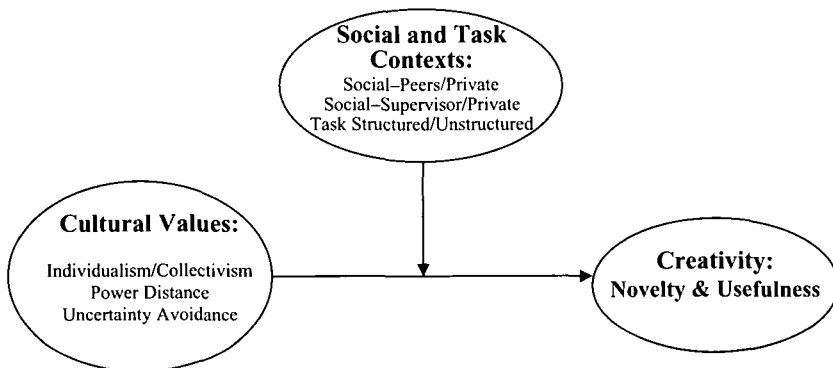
Social and Task Contexts:
Social–Peers/Private
Social–Supervisor/Private
Task Structured/Unstructured

Cultural Values:
Individualism/Collectivism
Power Distance
Uncertainty Avoidance

Creativity:
Novelty & Usefulness